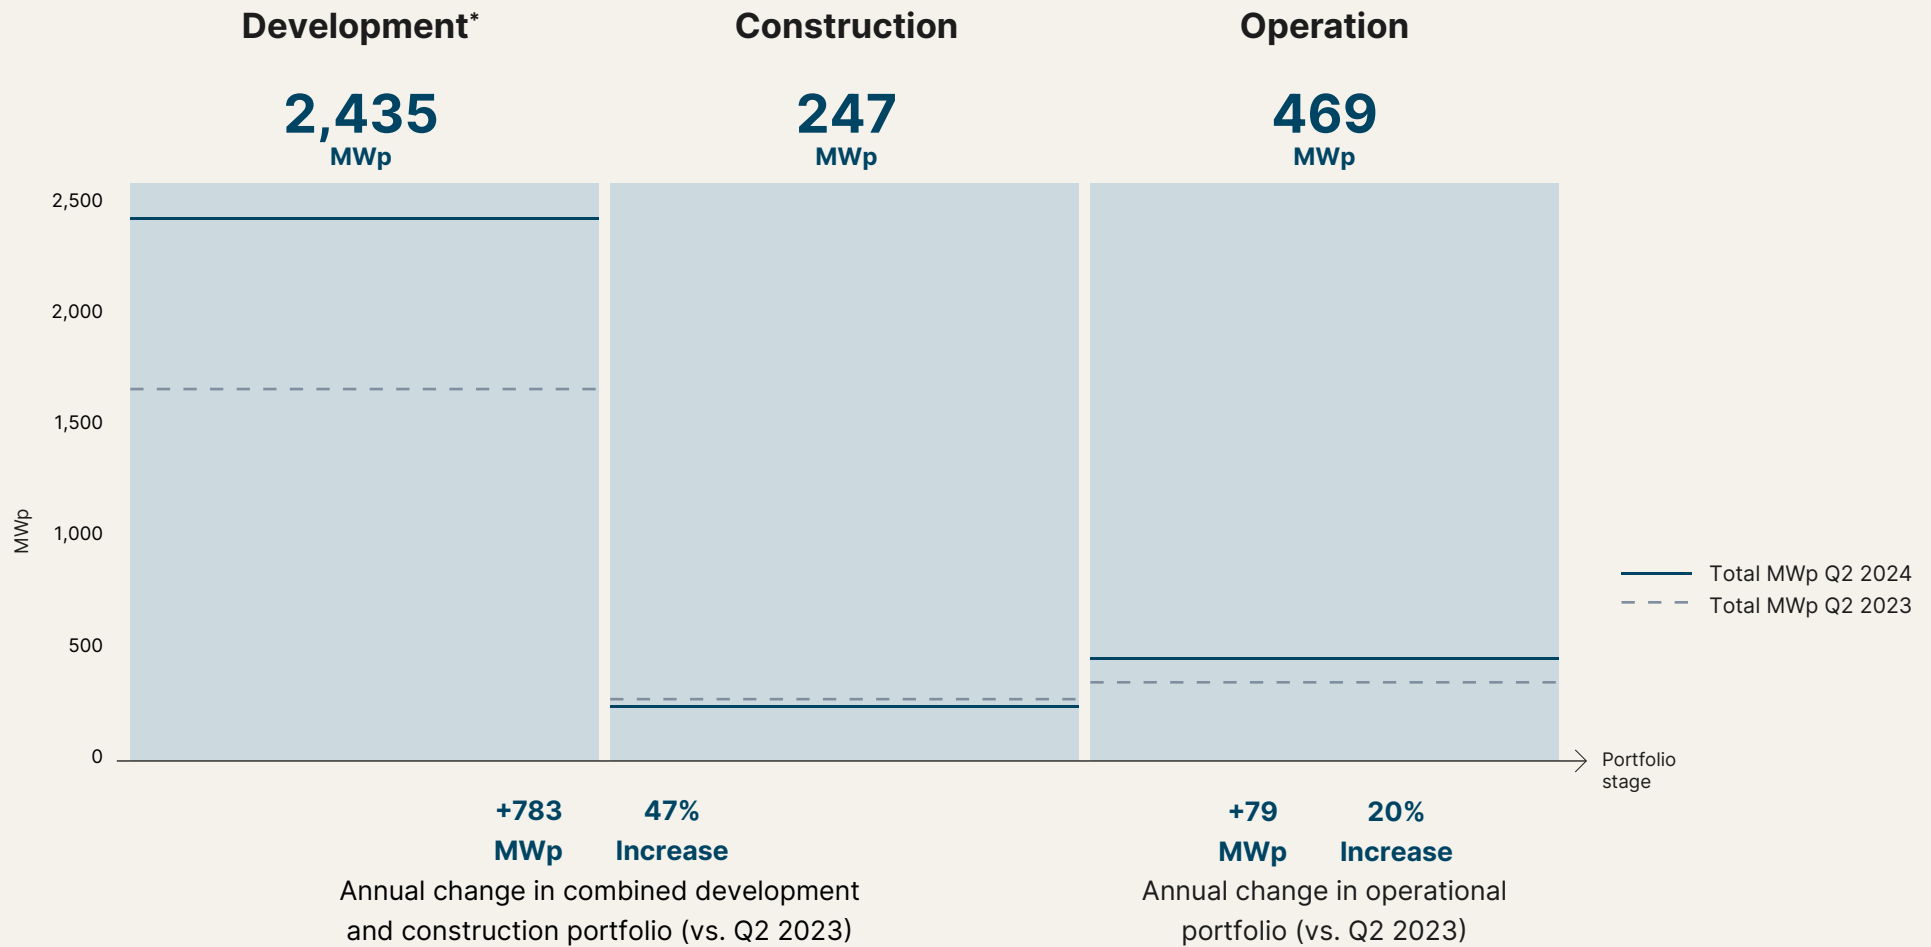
Development*

2,435
MWp

Construction

247
MWp

Operation

469
MWp

2,500
2,000
1,500
1,000
500
0

MWp

Total MWp Q2 2024
Total MWp Q2 2023

Portfolio stage

+783 MWp

47% Increase

Annual change in combined development and construction portfolio (vs. Q2 2023)

+79 MWp

20% Increase

Annual change in operational portfolio (vs. Q2 2023)